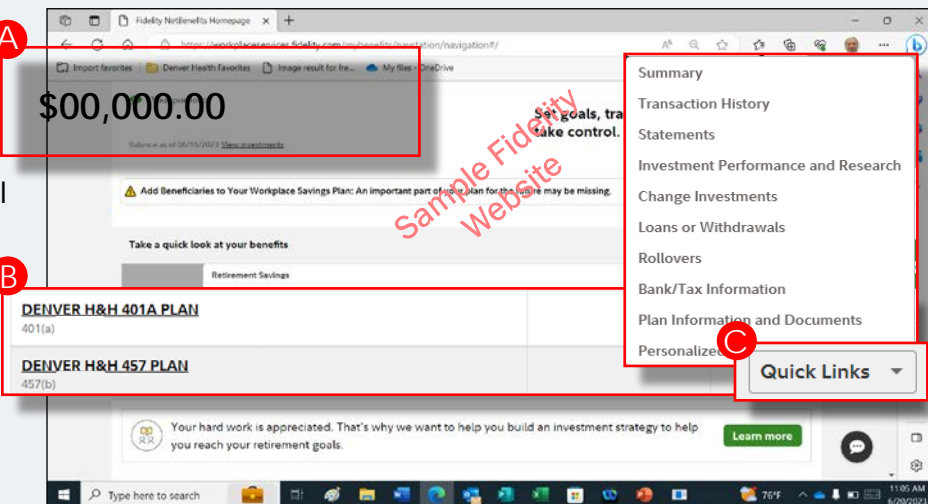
A

Fidelity NetBenefits Homepage

https://workplaceservices.fidelity.com/mybenefits/navstation/navigation#/

Import favorites | Denver Health Favorites | Image result for fre... | My files - OneDrive

$00,000.00

Balance as of 06/16/2023 View investments

Set goals, tra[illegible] take control.

Add Beneficiaries to Your Workplace Savings Plan: An important part of your plan for the future may be missing.

Sample Fidelity Website

Take a quick look at your benefits

Retirement Savings

B

DENVER H&H 401A PLAN
401(a)

DENVER H&H 457 PLAN
457(b)

Summary
Transaction History
Statements
Investment Performance and Research
Change Investments
Loans or Withdrawals
Rollovers
Bank/Tax Information
Plan Information and Documents
Personalize

C

Quick Links

Your hard work is appreciated. That's why we want to help you build an investment strategy to help you reach your retirement goals.

Learn more

Type here to search

76°F

11:05 AM
6/20/2023